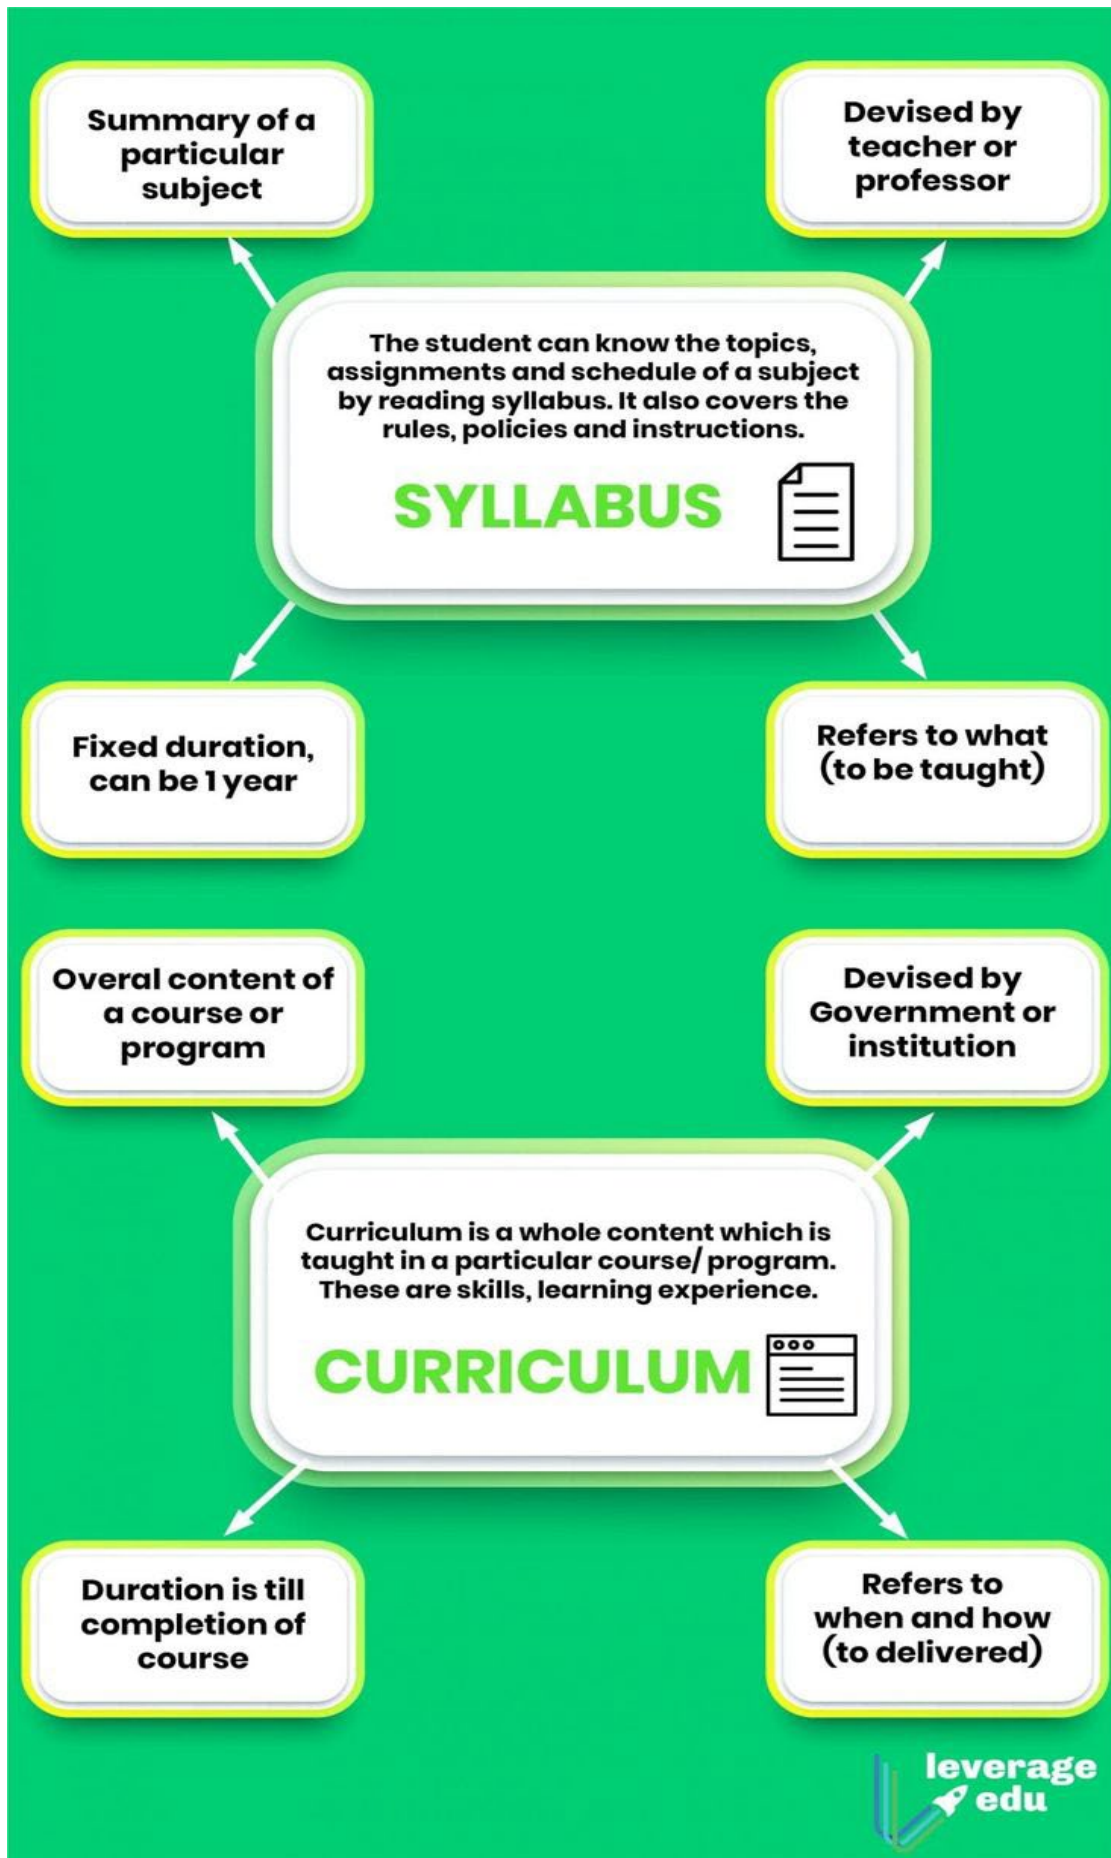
Summary of a particular subject

Devised by teacher or professor

The student can know the topics, assignments and schedule of a subject by reading syllabus. It also covers the rules, policies and instructions.

SYLLABUS

Fixed duration, can be 1 year

Refers to what (to be taught)

Overal content of a course or program

Devised by Government or institution

Curriculum is a whole content which is taught in a particular course/ program. These are skills, learning experience.

CURRICULUM

Duration is till completion of course

Refers to when and how (to delivered)

leverage edu